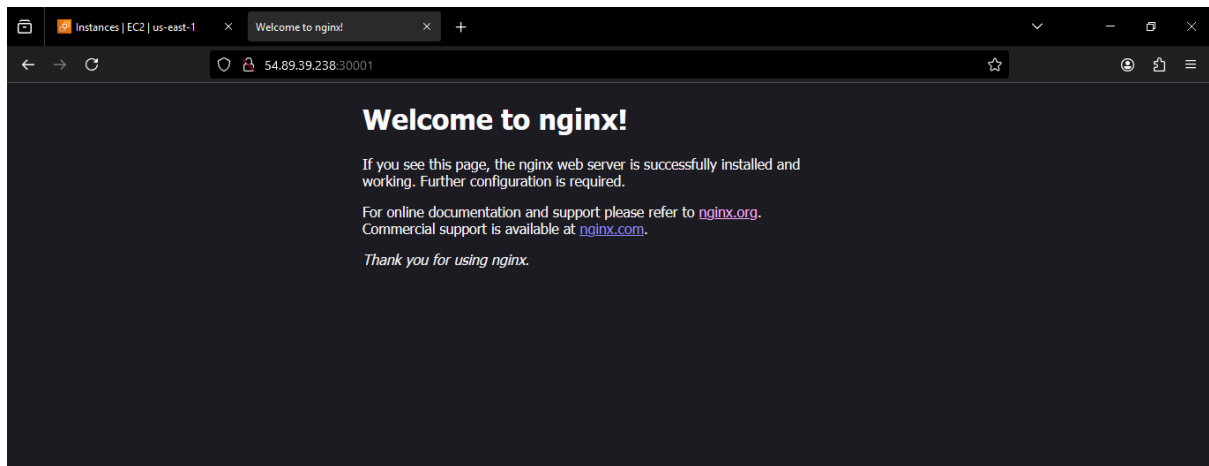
Instances | EC2 | us-east-1
Welcome to nginx!
54.89.39.238:30001

Welcome to nginx!

If you see this page, the nginx web server is successfully installed and working. Further configuration is required.

For online documentation and support please refer to nginx.org. Commercial support is available at nginx.com.

Thank you for using nginx.